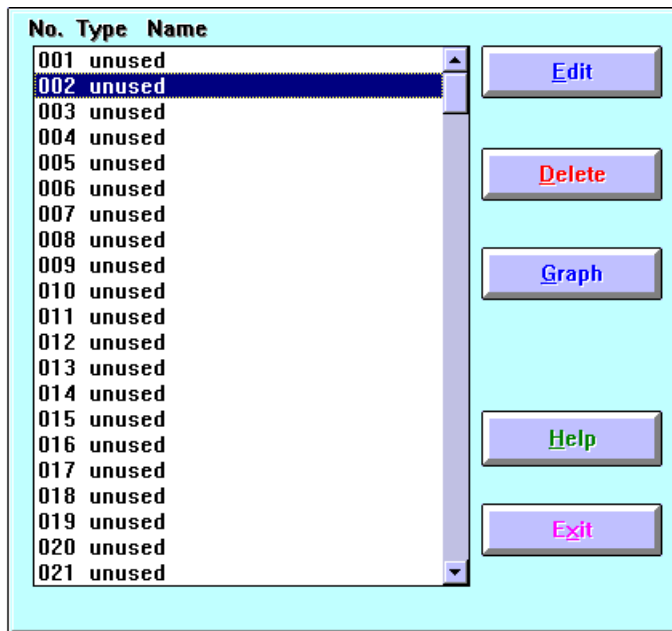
No. Type Name

001 unused
002 unused
003 unused
004 unused
005 unused
006 unused
007 unused
008 unused
009 unused
010 unused
011 unused
012 unused
013 unused
014 unused
015 unused
016 unused
017 unused
018 unused
019 unused
020 unused
021 unused

Edit

Delete

Graph

Help

Exit